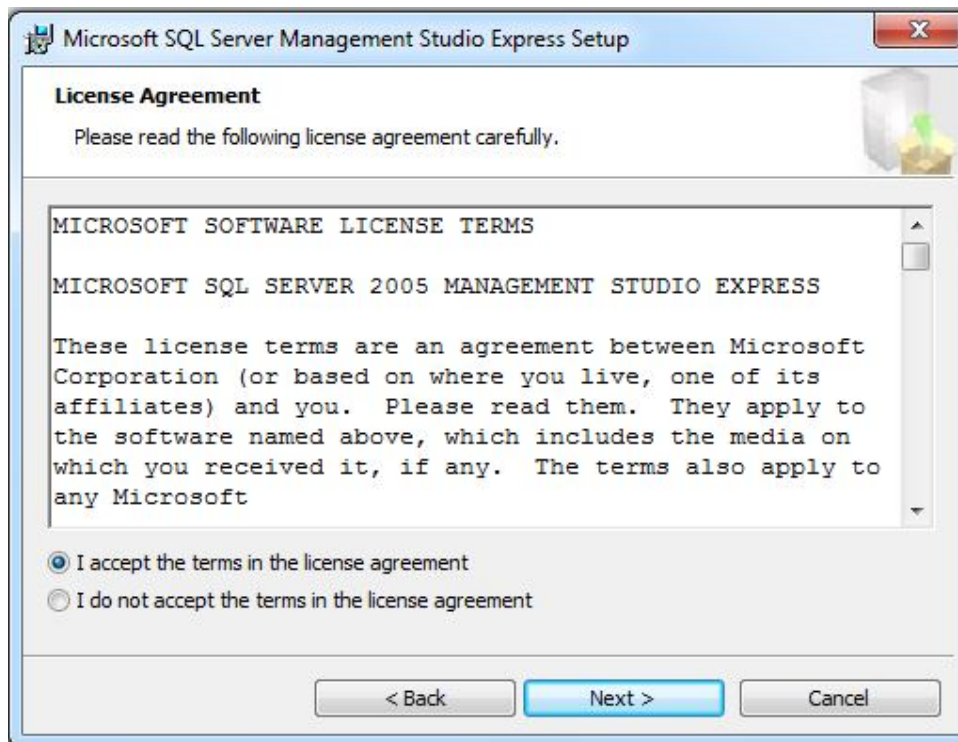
Microsoft SQL Server Management Studio Express Setup

License Agreement

Please read the following license agreement carefully.

MICROSOFT SOFTWARE LICENSE TERMS

MICROSOFT SQL SERVER 2005 MANAGEMENT STUDIO EXPRESS

These license terms are an agreement between Microsoft Corporation (or based on where you live, one of its affiliates) and you. Please read them. They apply to the software named above, which includes the media on which you received it, if any. The terms also apply to any Microsoft

I accept the terms in the license agreement

I do not accept the terms in the license agreement

< Back

Next >

Cancel